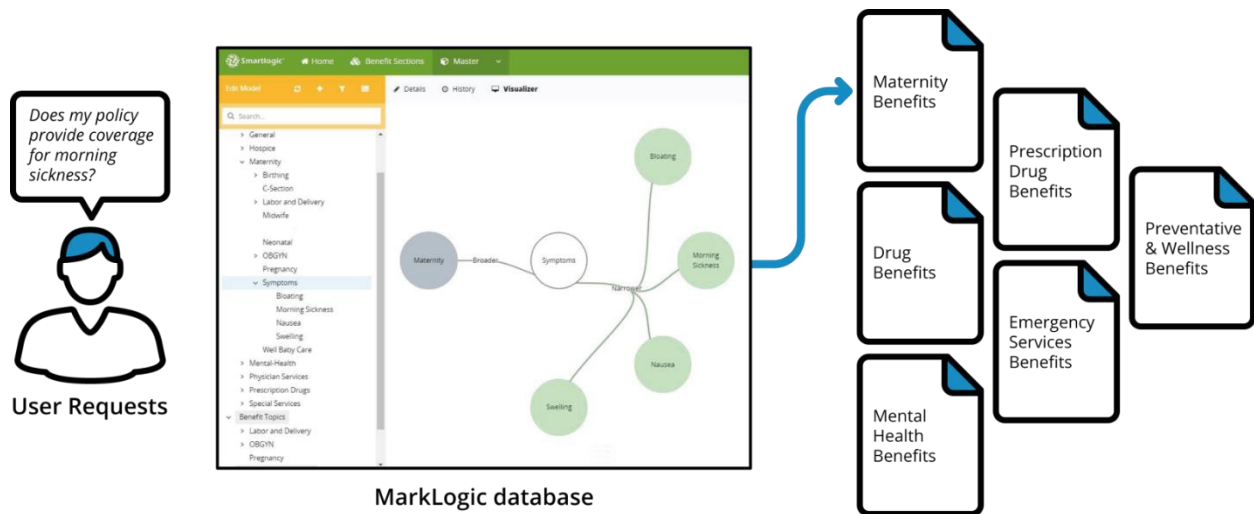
Does my policy provide coverage for morning sickness?

User Requests

Smartlogic Home Benefit Sections Master

Edit Model

Search...

General
Hospice
Maternity
Birthing
C-Section
Labor and Delivery
Midwife
Neonatal
OBGYN
Pregnancy
Symptoms
Bloating
Morning Sickness
Nausea
Swelling
Well Baby Care
Mental-Health
Physician Services
Prescription Drugs
Special Services
Benefit Topics
Labor and Delivery
OBGYN
Pregnancy

Details History Visualizer

Bloating
Maternity
Broader
Symptoms
Narrower
Morning Sickness
Nausea
Swelling

MarkLogic database

Maternity Benefits

Drug Benefits

Mental Health Benefits

Prescription Drug Benefits

Emergency Services Benefits

Preventative & Wellness Benefits